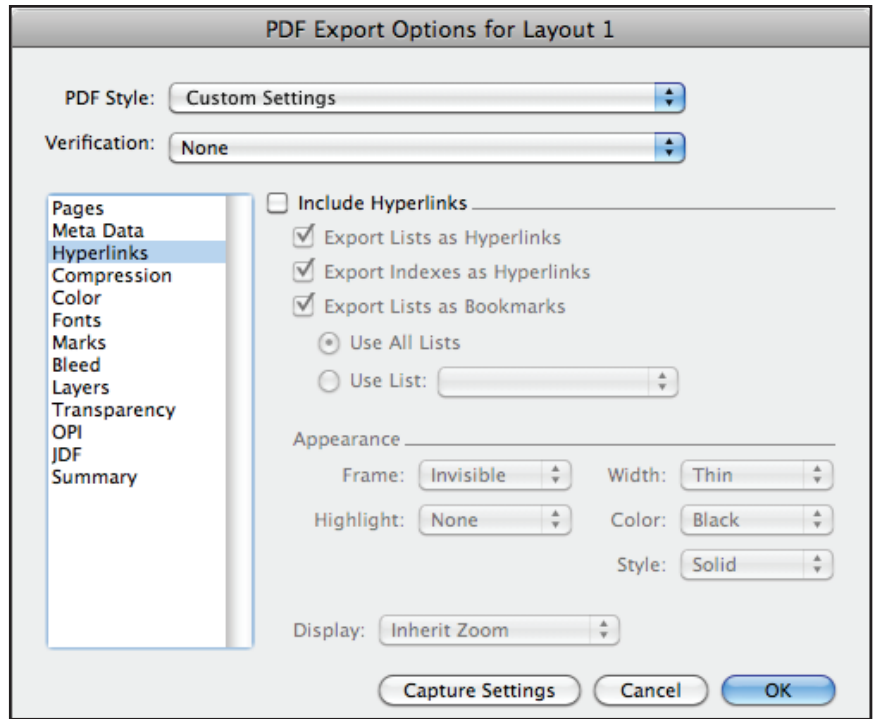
PDF Export Options for Layout 1

PDF Style: Custom Settings

Verification: None

Pages
Meta Data
Hyperlinks
Compression
Color
Fonts
Marks
Bleed
Layers
Transparency
OPI
JDF
Summary

Include Hyperlinks

Export Lists as Hyperlinks

Export Indexes as Hyperlinks

Export Lists as Bookmarks

Use All Lists

Use List:

Appearance

Frame: Invisible

Width: Thin

Highlight: None

Color: Black

Style: Solid

Display: Inherit Zoom

Capture Settings

Cancel

OK